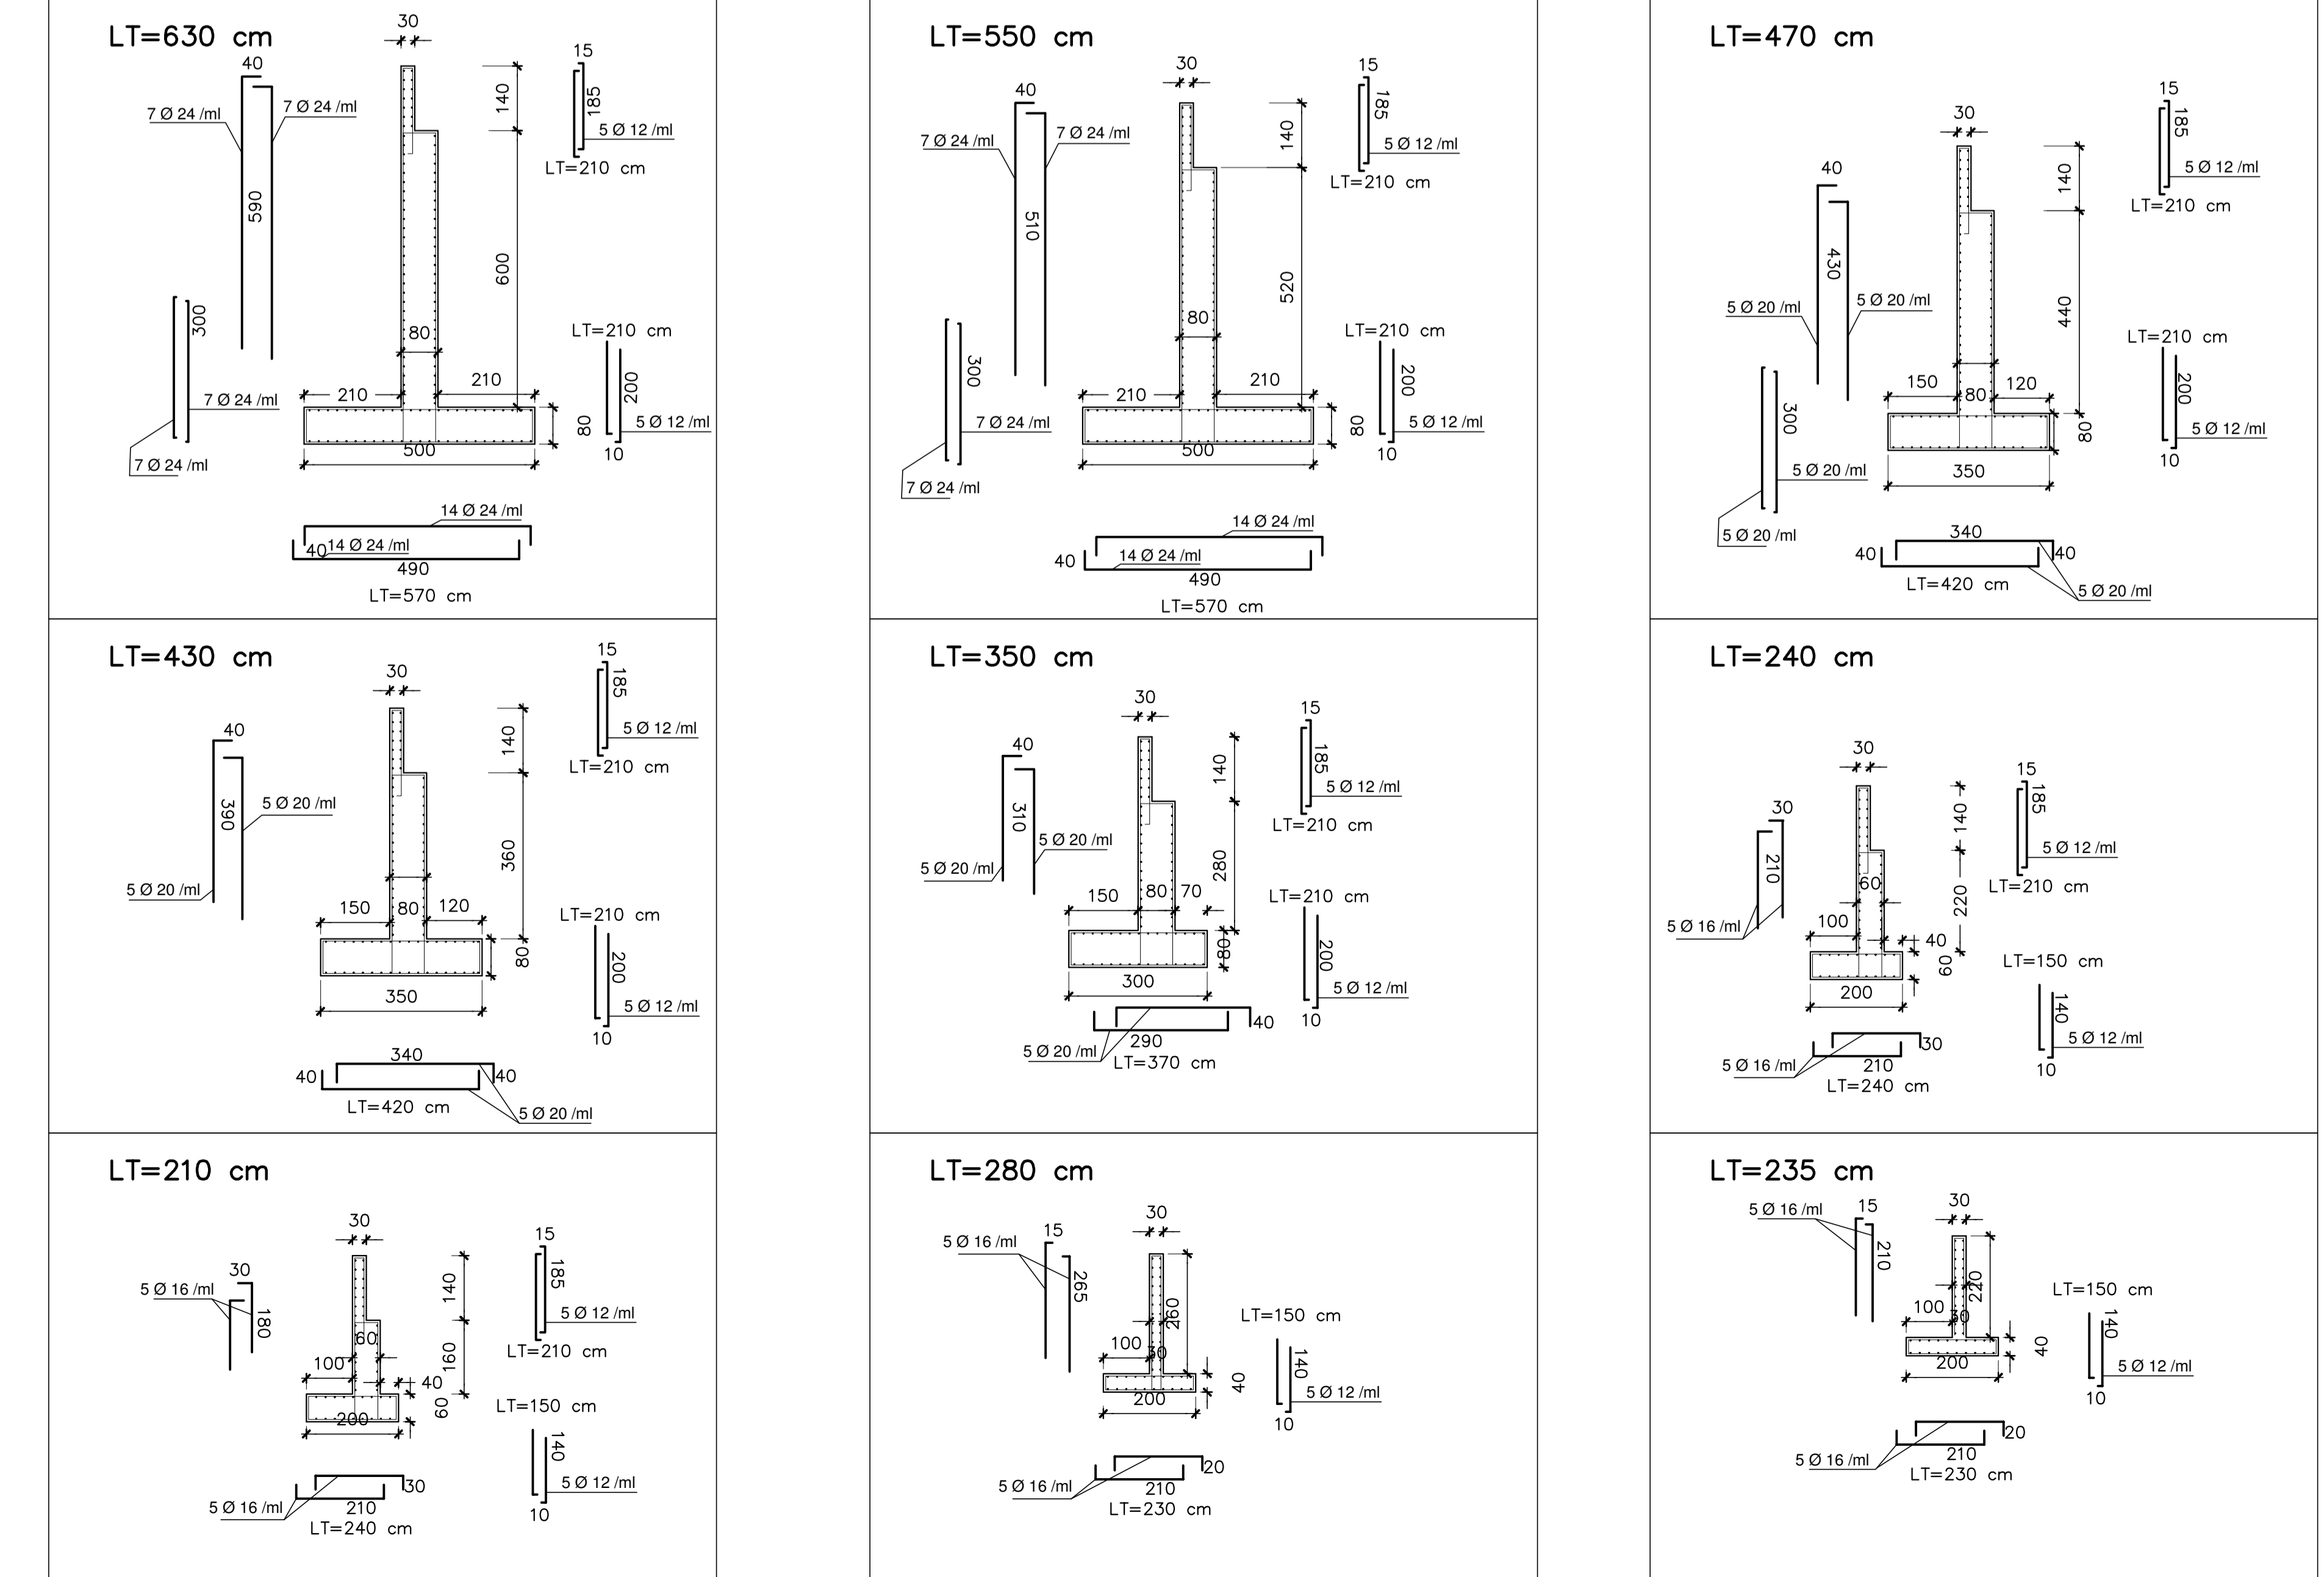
LT=630 cm
30
40
7 Ø 24 /ml
7 Ø 24 /ml
590
140
600
80
15
185
5 Ø 12 /ml
LT=210 cm
300
7 Ø 24 /ml
7 Ø 24 /ml
210
210
500
80
LT=210 cm
200
5 Ø 12 /ml
10
14 Ø 24 /ml
40 14 Ø 24 /ml
490
LT=570 cm

LT=550 cm
30
40
7 Ø 24 /ml
7 Ø 24 /ml
510
140
520
80
15
185
5 Ø 12 /ml
LT=210 cm
300
7 Ø 24 /ml
7 Ø 24 /ml
210
210
500
80
LT=210 cm
200
5 Ø 12 /ml
10
14 Ø 24 /ml
40
14 Ø 24 /ml
490
LT=570 cm

LT=470 cm
30
40
430
5 Ø 20 /ml
5 Ø 20 /ml
140
440
15
185
5 Ø 12 /ml
LT=210 cm
300
5 Ø 20 /ml
5 Ø 20 /ml
150
80
120
80
350
LT=210 cm
200
5 Ø 12 /ml
10
340
40
40
LT=420 cm
5 Ø 20 /ml

LT=430 cm
30
40
390
5 Ø 20 /ml
5 Ø 20 /ml
140
360
15
185
5 Ø 12 /ml
LT=210 cm
150
80
120
80
350
LT=210 cm
200
5 Ø 12 /ml
10
340
40
40
LT=420 cm
5 Ø 20 /ml

LT=350 cm
30
40
310
5 Ø 20 /ml
5 Ø 20 /ml
140
280
15
185
5 Ø 12 /ml
LT=210 cm
150
80
70
80
300
LT=210 cm
200
5 Ø 12 /ml
10
40
5 Ø 20 /ml
290
LT=370 cm

LT=240 cm
30
30
210
5 Ø 16 /ml
140
220
60
100
40
60
200
15
185
5 Ø 12 /ml
LT=210 cm
LT=150 cm
140
5 Ø 12 /ml
10
5 Ø 16 /ml
30
210
LT=240 cm

LT=210 cm
30
30
5 Ø 16 /ml
180
140
160
60
100
40
60
200
15
185
5 Ø 12 /ml
LT=210 cm
LT=150 cm
140
5 Ø 12 /ml
10
5 Ø 16 /ml
30
210
LT=240 cm

LT=280 cm
5 Ø 16 /ml
15
265
30
200
100
30
40
200
LT=150 cm
140
5 Ø 12 /ml
10
5 Ø 16 /ml
20
210
LT=230 cm

LT=235 cm
5 Ø 16 /ml
15
210
30
220
100
30
40
200
LT=150 cm
140
5 Ø 12 /ml
10
5 Ø 16 /ml
20
210
LT=230 cm